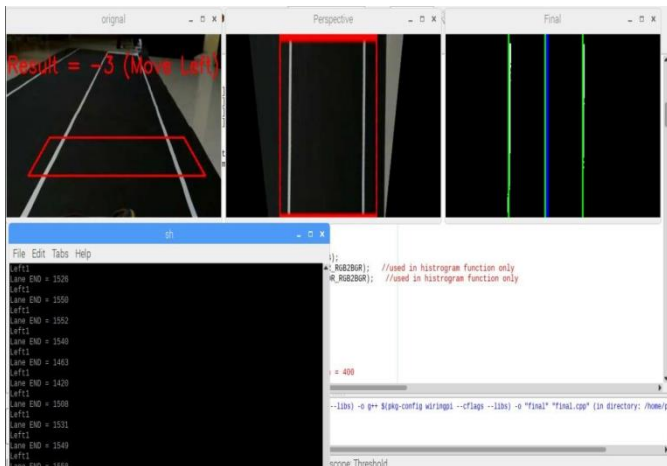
orignal _ □ x

Result = -3 (Move Left)

Perspective _ □ x

Final _ □ x

pi _ □ x

File Edit Tabs Help

Left1
Lane END = 1526
Left1
Lane END = 1550
Left1
Lane END = 1552
Left1
Lane END = 1540
Left1
Lane END = 1463
Left1
Lane END = 1420
Left1
Lane END = 1508
Left1
Lane END = 1531
Left1
Lane END = 1549
Left1
Lane END = 1550

));
_RGB2BGR); //used in histrogram function only
R_RGB2BGR); //used in histrogram function only

= 400

--libs) -o g++ $(pkg-config wiringpi --cflags --libs) -o "final" "final.cpp" (in directory: /home/p

sponse Threshold